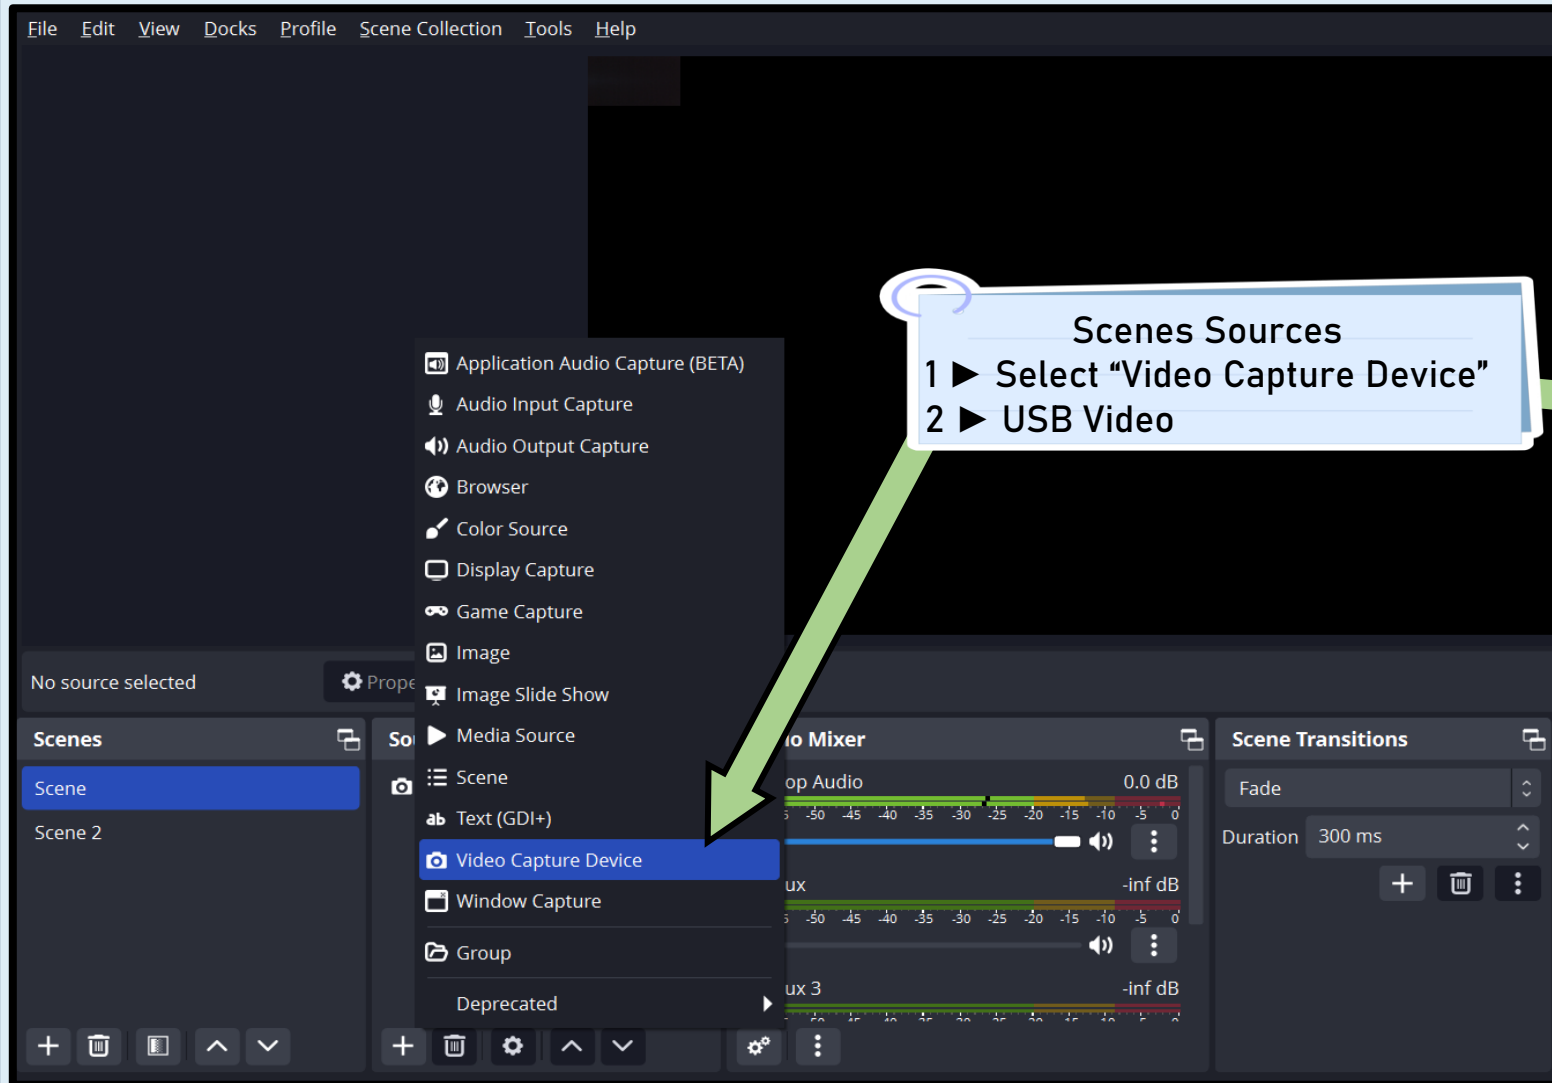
File Edit View Docks Profile Scene Collection Tools Help

Scenes Sources
1 ▶ Select “Video Capture Device”
2 ▶ USB Video

Application Audio Capture (BETA)
Audio Input Capture
Audio Output Capture
Browser
Color Source
Display Capture
Game Capture
Image
Image Slide Show
Media Source
Scene
Text (GDI+)
Video Capture Device
Window Capture
Group
Deprecated

No source selected
Prope

Scenes
Scene
Scene 2

So

io Mixer
op Audio 0.0 dB
-50 -45 -40 -35 -30 -25 -20 -15 -10 -5 0
ux -inf dB
-50 -45 -40 -35 -30 -25 -20 -15 -10 -5 0
ux 3 -inf dB

Scene Transitions
Fade
Duration 300 ms